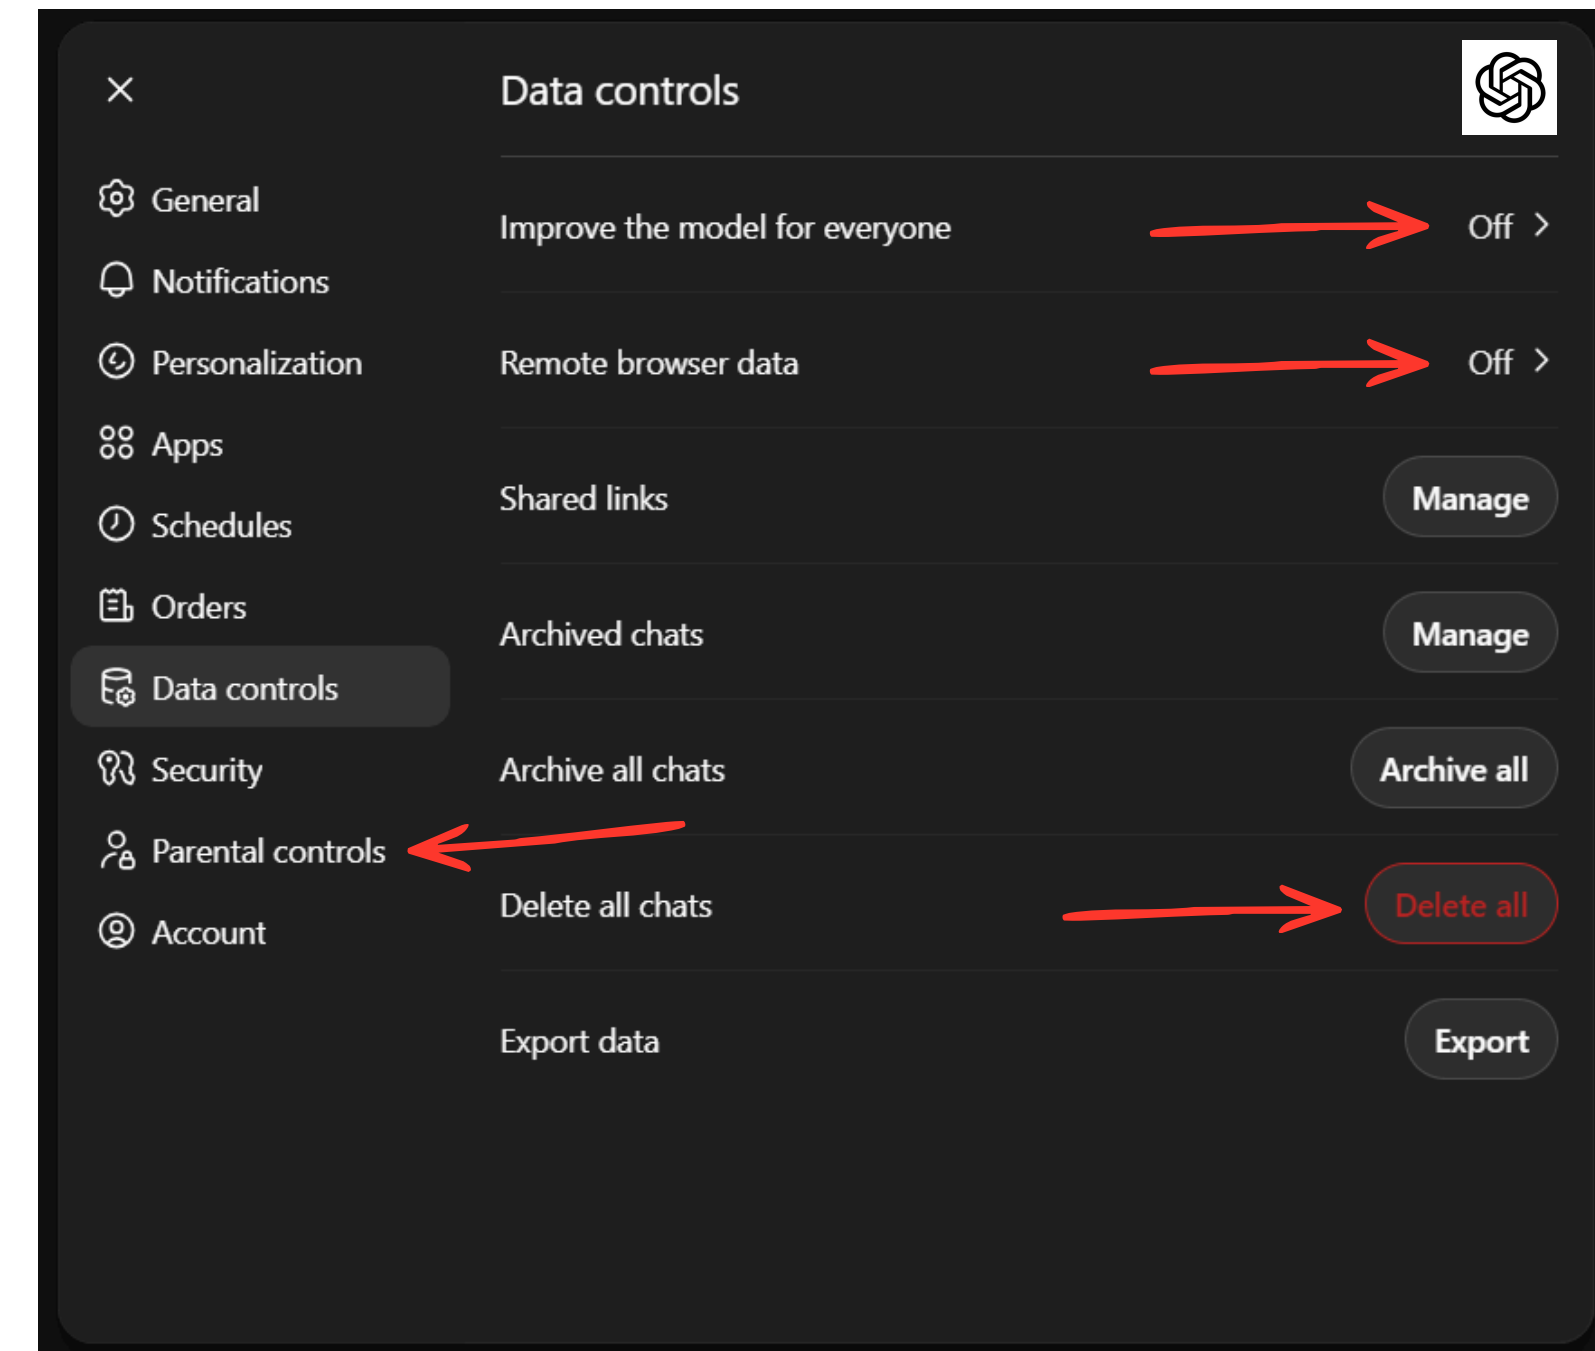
General
Notifications
Personalization
Apps
Schedules
Orders
Data controls
Security
Parental controls
Account

Data controls

Improve the model for everyone Off

Remote browser data Off

Shared links Manage

Archived chats Manage

Archive all chats Archive all

Delete all chats Delete all

Export data Export